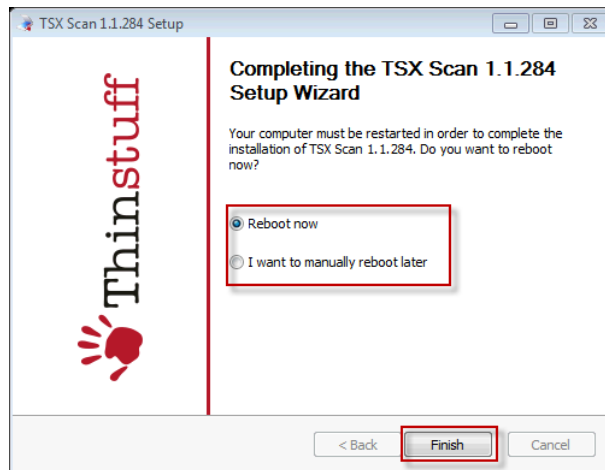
TSX Scan 1.1.284 Setup

Thinstuff

Completing the TSX Scan 1.1.284 Setup Wizard

Your computer must be restarted in order to complete the installation of TSX Scan 1.1.284. Do you want to reboot now?

Reboot now

I want to manually reboot later

< Back

Finish

Cancel